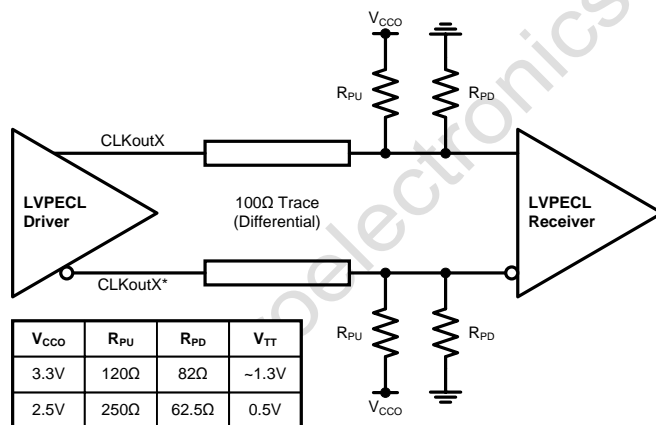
$V_{CCO}$

$R_{PU}$ $R_{PD}$

CLKoutX

LVPECL Driver

100Ω Trace (Differential)

LVPECL Receiver

CLKoutX*

$R_{PU}$ $R_{PD}$

$V_{CCO}$

| $V_{CCO}$ | $R_{PU}$ | $R_{PD}$ | $V_{TT}$ |
|---|---|---|---|
| 3.3V | 120Ω | 82Ω | ~1.3V |
| 2.5V | 250Ω | 62.5Ω | 0.5V |

oelectronics